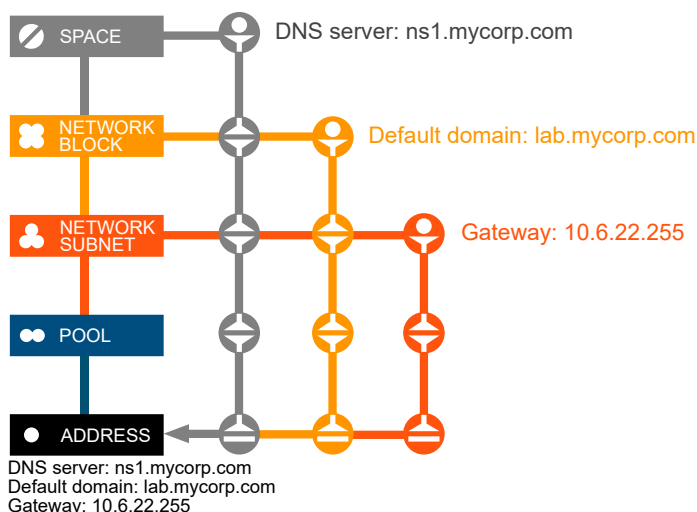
SPACE

DNS server: ns1.mycorp.com

NETWORK BLOCK

Default domain: lab.mycorp.com

NETWORK SUBNET

Gateway: 10.6.22.255

POOL

ADDRESS

DNS server: ns1.mycorp.com
Default domain: lab.mycorp.com
Gateway: 10.6.22.255